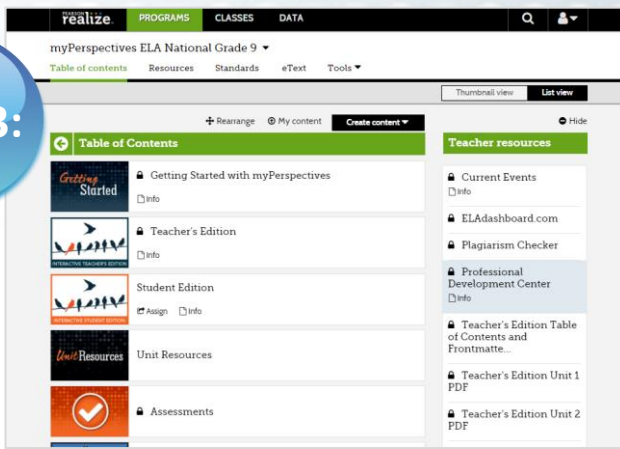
PEARSON realize. PROGRAMS CLASSES DATA

myPerspectives ELA National Grade 9 ▾

Table of contents Resources Standards eText Tools ▾

3:

Thumbnail view List view

Rearrange My content Create content ▾

Hide

Table of Contents

Getting Started

Getting Started with myPerspectives

Info

Teacher's Edition

INTERACTIVE TEACHER'S EDITION

Info

Student Edition

INTERACTIVE STUDENT EDITION

Assign Info

Unit Resources

Unit Resources

Assessments

Teacher resources

Current Events

Info

ELAdashboard.com

Plagiarism Checker

Professional Development Center

Info

Teacher's Edition Table of Contents and Frontmatte...

Teacher's Edition Unit 1 PDF

Teacher's Edition Unit 2 PDF